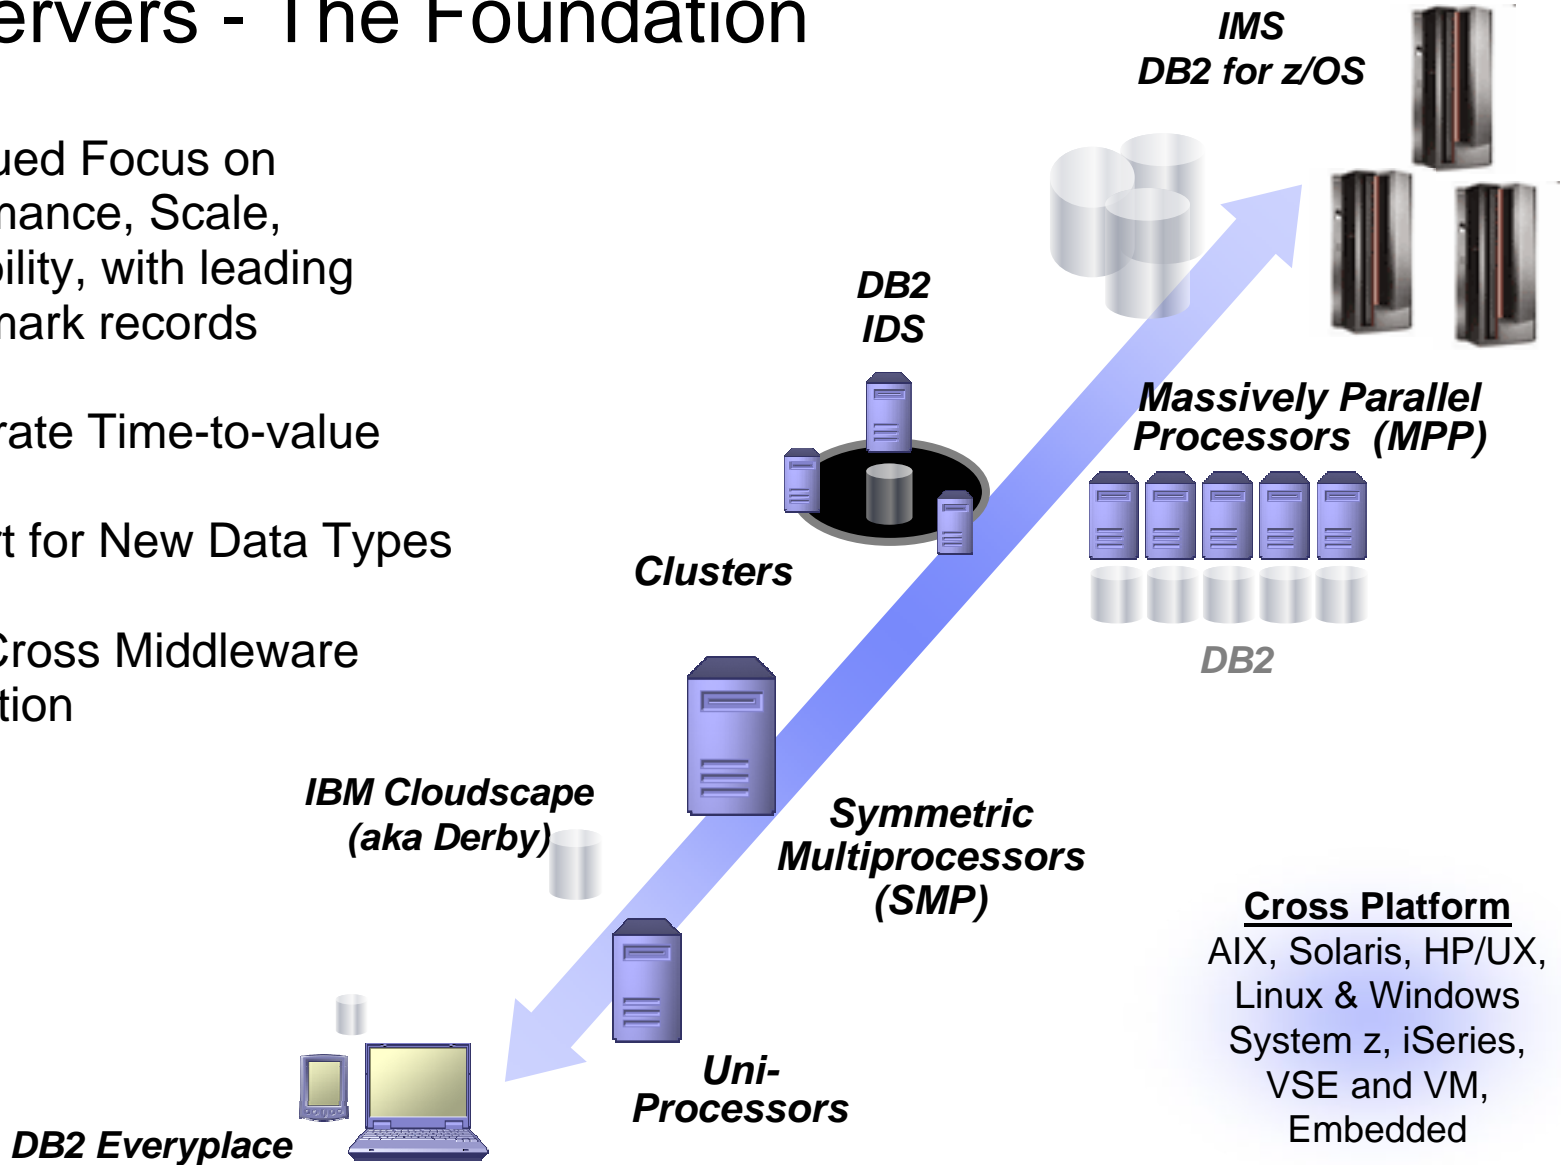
ervers - The Foundation

ued Focus on
nance, Scale,
bility, with leading
nark records

rate Time-to-value

t for New Data Types

Cross Middleware
tion

IMS
DB2 for z/OS

DB2
IDS

Massively Parallel
Processors (MPP)

Clusters

DB2

IBM Cloudscape
(aka Derby)

Symmetric
Multiprocessors
(SMP)

Cross Platform
AIX, Solaris, HP/UX,
Linux & Windows
System z, iSeries,
VSE and VM,
Embedded

Uni-
Processors

DB2 Everyplace